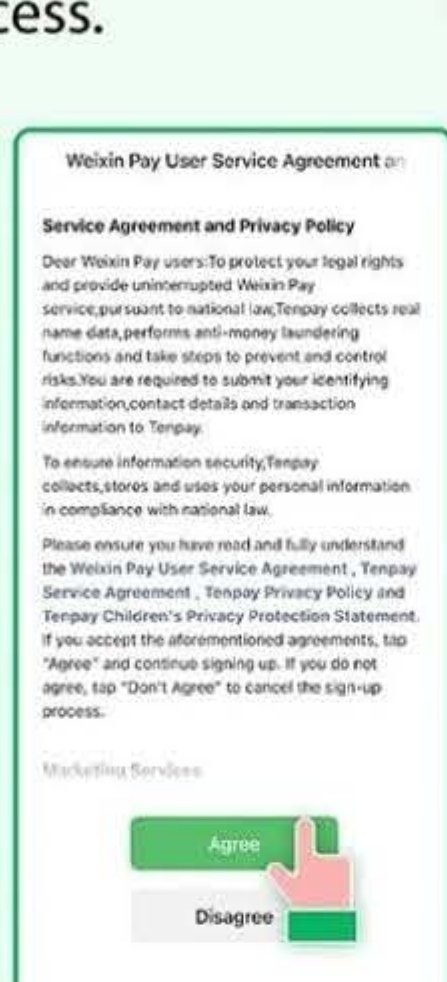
cess.

Weixin Pay User Service Agreement an

Service Agreement and Privacy Policy

Dear Weixin Pay users:To protect your legal rights and provide uninterrupted Weixin Pay service,pursuant to national law,Tenpay collects real name data,performs anti-money laundering functions and take steps to prevent and control risks.You are required to submit your identifying information,contact details and transaction information to Tenpay.

To ensure information security,Tenpay collects,stores and uses your personal information in compliance with national law.

Please ensure you have read and fully understand the Weixin Pay User Service Agreement , Tenpay Service Agreement , Tenpay Privacy Policy and Tenpay Children's Privacy Protection Statement. If you accept the aforementioned agreements, tap "Agree" and continue signing up. If you do not agree, tap "Don't Agree" to cancel the sign-up process.

Marketing Services

Agree

Disagree